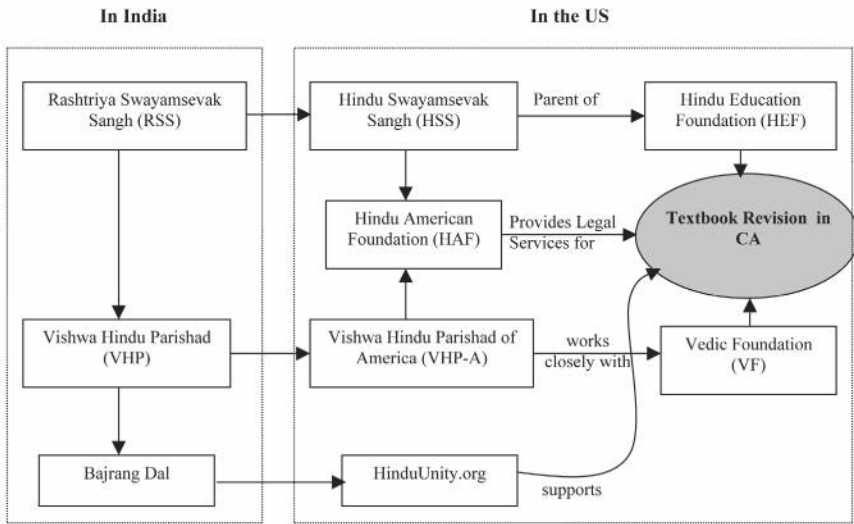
In India

In the US

Rashtriya Swayamsevak Sangh (RSS)

Hindu Swayamsevak Sangh (HSS)

Parent of

Hindu Education Foundation (HEF)

Hindu American Foundation (HAF)

Provides Legal Services for

Textbook Revision in CA

Vishwa Hindu Parishad (VHP)

Vishwa Hindu Parishad of America (VHP-A)

works closely with

Vedic Foundation (VF)

Bajrang Dal

HinduUnity.org

supports